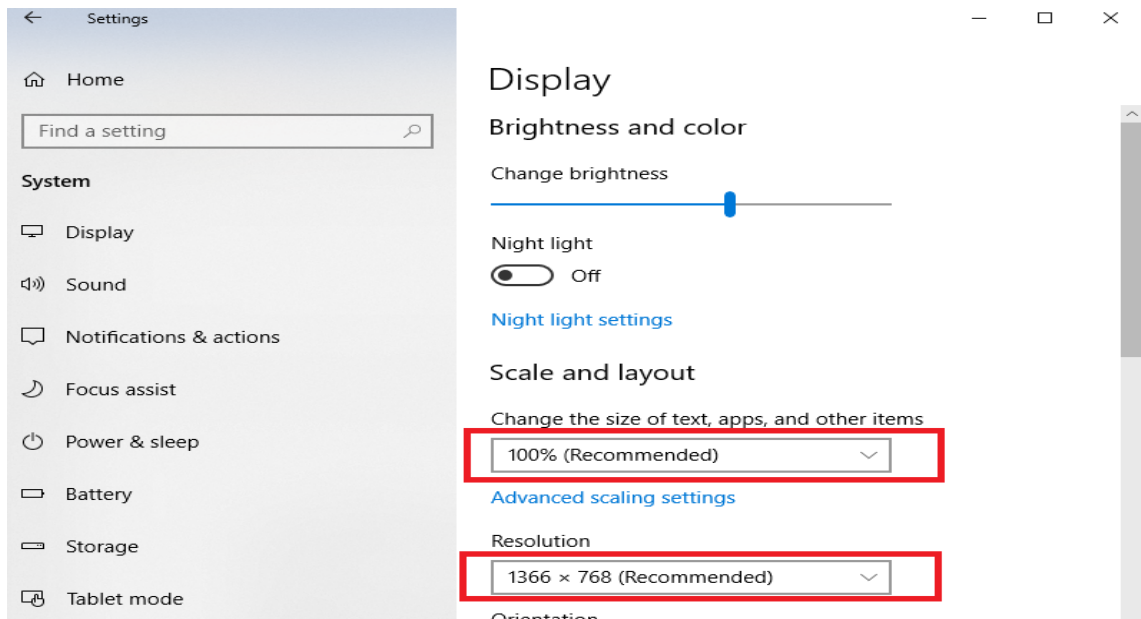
Settings

Home

Find a setting

System

Display

Sound

Notifications & actions

Focus assist

Power & sleep

Battery

Storage

Tablet mode

Display

Brightness and color

Change brightness

Night light

Off

Night light settings

Scale and layout

Change the size of text, apps, and other items

100% (Recommended)

Advanced scaling settings

Resolution

1366 × 768 (Recommended)

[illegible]